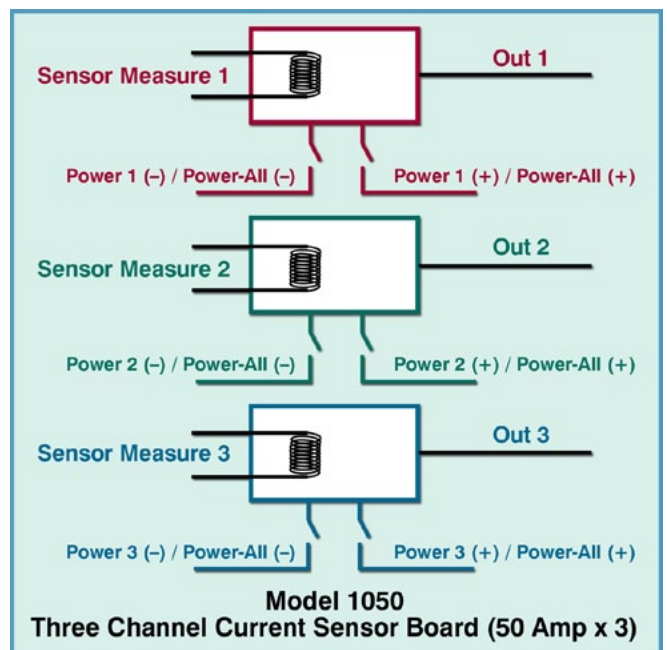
Sensor Measure 1
Out 1
Power 1 (–) / Power-All (–)
Power 1 (+) / Power-All (+)
Sensor Measure 2
Out 2
Power 2 (–) / Power-All (–)
Power 2 (+) / Power-All (+)
Sensor Measure 3
Out 3
Power 3 (–) / Power-All (–)
Power 3 (+) / Power-All (+)

Model 1050
Three Channel Current Sensor Board (50 Amp x 3)